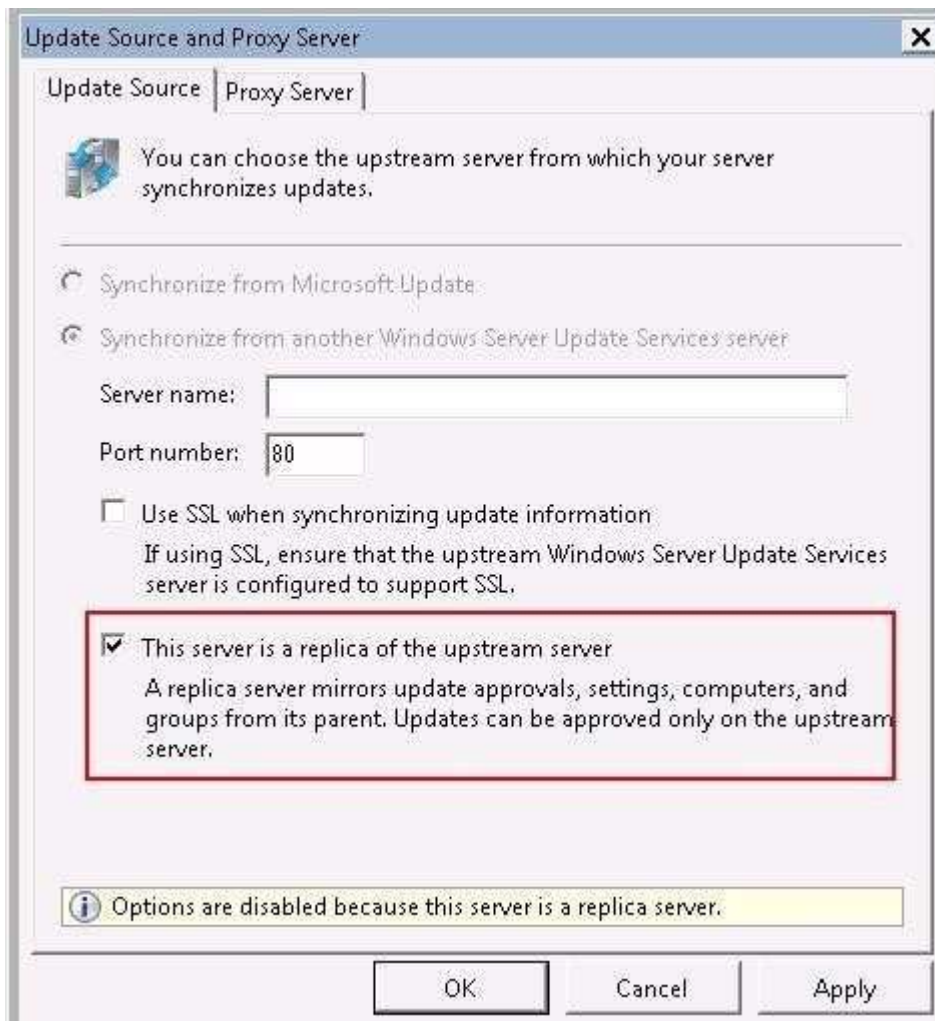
Update Source and Proxy Server

Update Source | Proxy Server

You can choose the upstream server from which your server synchronizes updates.

Synchronize from Microsoft Update

Synchronize from another Windows Server Update Services server

Server name:

Port number: 80

Use SSL when synchronizing update information

If using SSL, ensure that the upstream Windows Server Update Services server is configured to support SSL.

This server is a replica of the upstream server

A replica server mirrors update approvals, settings, computers, and groups from its parent. Updates can be approved only on the upstream server.

Options are disabled because this server is a replica server.

OK Cancel Apply